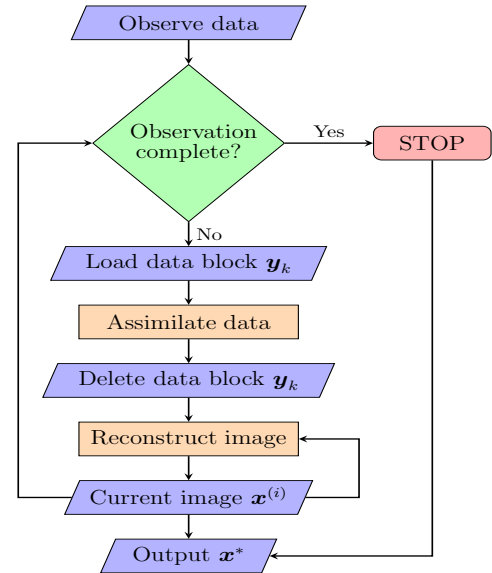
Observe data

Observation complete?

Yes

STOP

No

Load data block $\boldsymbol{y}_k$

Assimilate data

Delete data block $\boldsymbol{y}_k$

Reconstruct image

Current image $\boldsymbol{x}^{(i)}$

Output $\boldsymbol{x}^*$